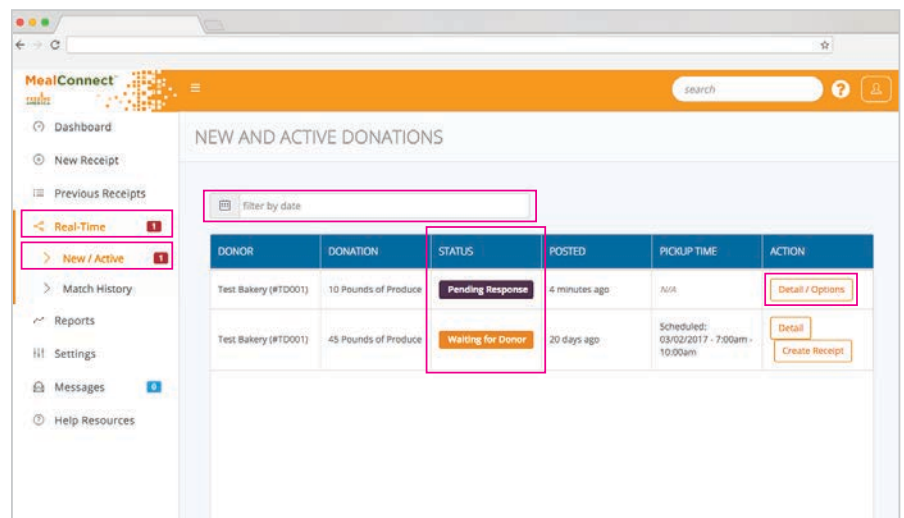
MealConnect™

search

Dashboard
New Receipt
Previous Receipts
Real-Time 1
New / Active 1
Match History
Reports
Settings
Messages 0
Help Resources

NEW AND ACTIVE DONATIONS

filter by date

| DONOR | DONATION | STATUS | POSTED | PICKUP TIME | ACTION |
|---|---|---|---|---|---|
| Test Bakery (#TD001) | 10 Pounds of Produce | Pending Response | 4 minutes ago | N/A | Detail / Options |
| Test Bakery (#TD001) | 45 Pounds of Produce | Waiting for Donor | 20 days ago | Scheduled: 03/02/2017 - 7:00am - 10:00am | Detail Create Receipt |